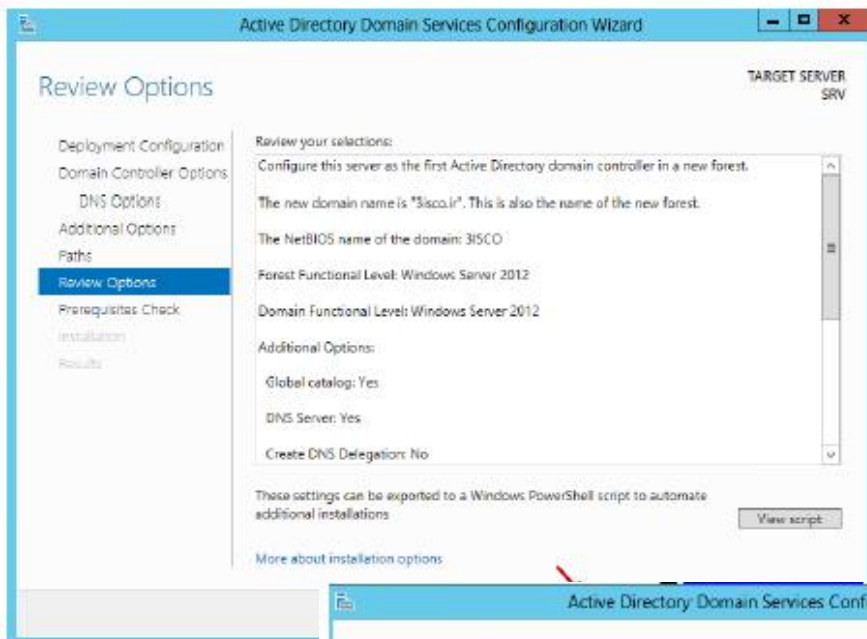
Active Directory Domain Services Configuration Wizard

Review Options

TARGET SERVER
SRV

Deployment Configuration
Domain Controller Options
DNS Options
Additional Options
Paths
Review Options
Prerequisites Check
Installation
Results

Review your selections:

Configure this server as the first Active Directory domain controller in a new forest.

The new domain name is "3isco.ir". This is also the name of the new forest.

The NetBIOS name of the domain: 3ISCO

Forest Functional Level: Windows Server 2012

Domain Functional Level: Windows Server 2012

Additional Options:

Global catalog: Yes

DNS Server: Yes

Create DNS Delegation: No

These settings can be exported to a Windows PowerShell script to automate additional installations

View script

More about installation options

Active Directory Domain Services Conf